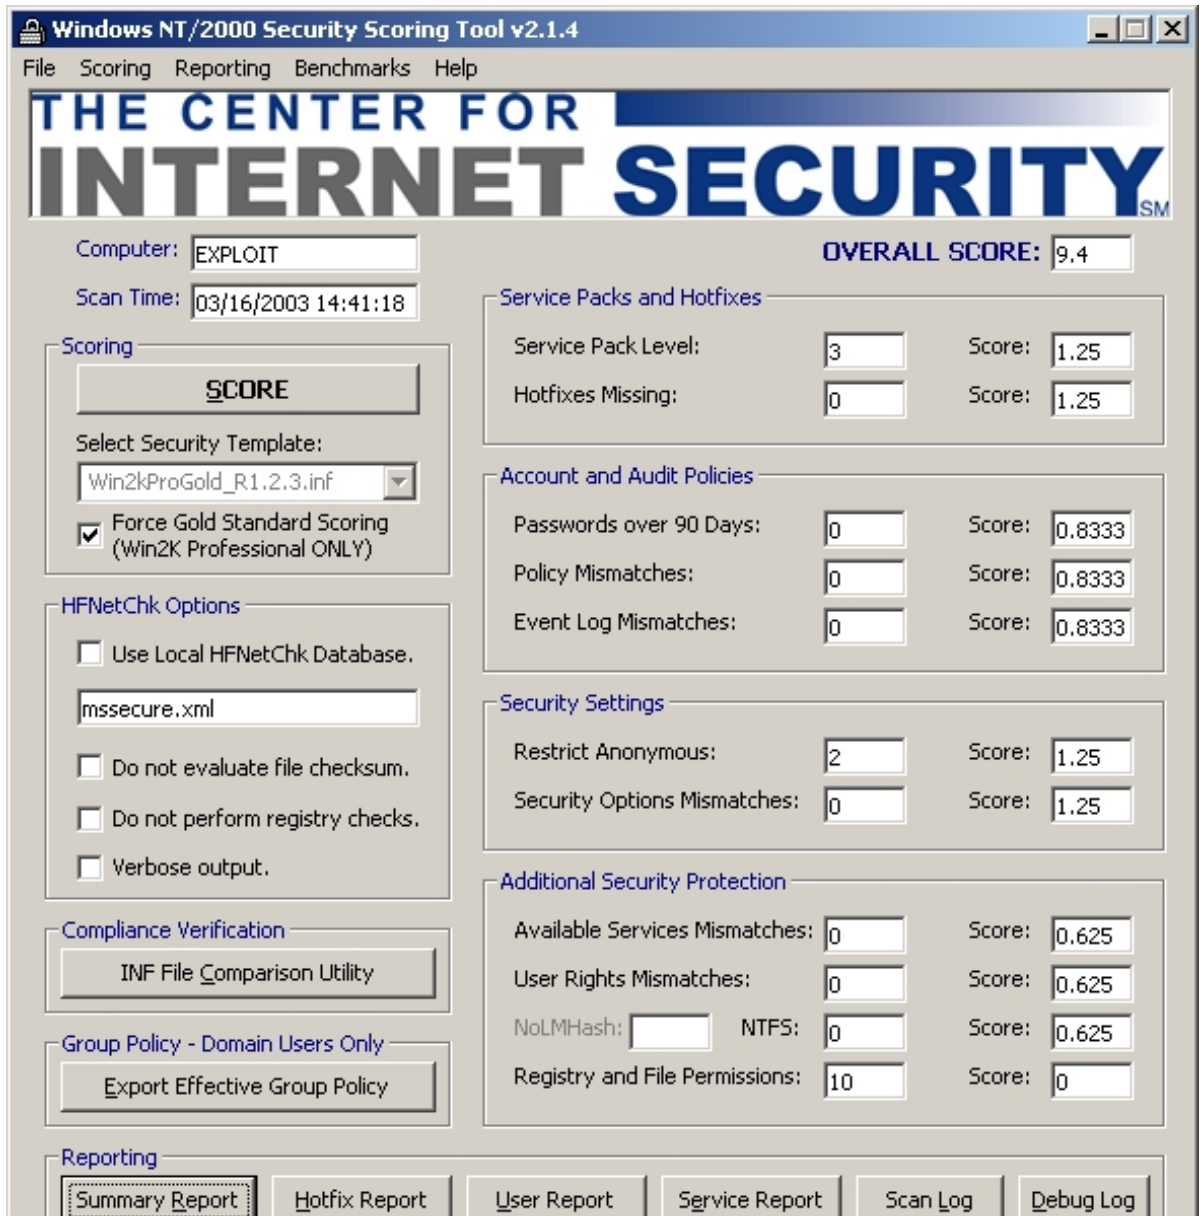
Windows NT/2000 Security Scoring Tool v2.1.4

File Scoring Reporting Benchmarks Help

THE CENTER FOR
INTERNET SECURITY SM

Computer: EXPLOIT
Scan Time: 03/16/2003 14:41:18

OVERALL SCORE: 9.4

Scoring
SCORE
Select Security Template:
Win2kProGold_R1.2.3.inf
Force Gold Standard Scoring (Win2K Professional ONLY)

HFNetChk Options
Use Local HFNetChk Database.
mssecure.xml
Do not evaluate file checksum.
Do not perform registry checks.
Verbose output.

Compliance Verification
INF File Comparison Utility

Group Policy - Domain Users Only
Export Effective Group Policy

Service Packs and Hotfixes
Service Pack Level: 3 Score: 1.25
Hotfixes Missing: 0 Score: 1.25

Account and Audit Policies
Passwords over 90 Days: 0 Score: 0.8333
Policy Mismatches: 0 Score: 0.8333
Event Log Mismatches: 0 Score: 0.8333

Security Settings
Restrict Anonymous: 2 Score: 1.25
Security Options Mismatches: 0 Score: 1.25

Additional Security Protection
Available Services Mismatches: 0 Score: 0.625
User Rights Mismatches: 0 Score: 0.625
NoLMHash: NTFS: 0 Score: 0.625
Registry and File Permissions: 10 Score: 0

Reporting
Summary Report Hotfix Report User Report Service Report Scan Log Debug Log